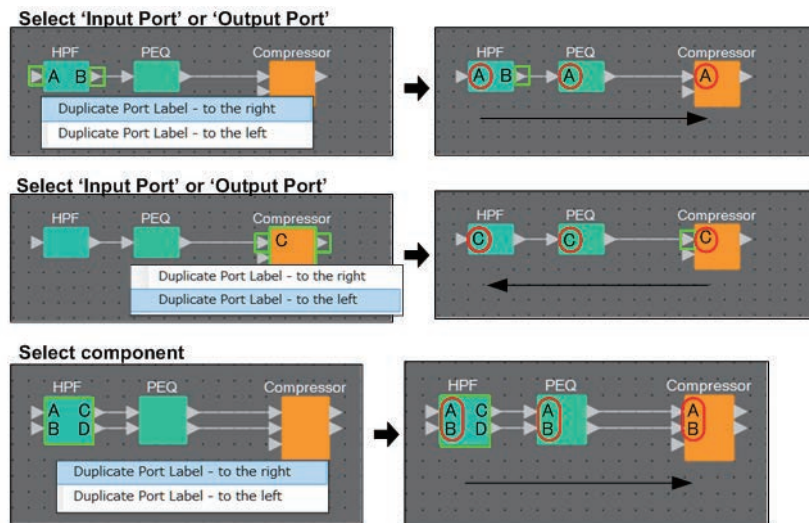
Select 'Input Port' or 'Output Port'

HPF PEQ Compressor

A B

Duplicate Port Label - to the right

Duplicate Port Label - to the left

HPF PEQ Compressor

A B A A

Select 'Input Port' or 'Output Port'

HPF PEQ Compressor

C

Duplicate Port Label - to the right

Duplicate Port Label - to the left

HPF PEQ Compressor

C C C

Select component

HPF PEQ Compressor

A C
B D

Duplicate Port Label - to the right

Duplicate Port Label - to the left

HPF PEQ Compressor

A C
B D

A
B

A
B